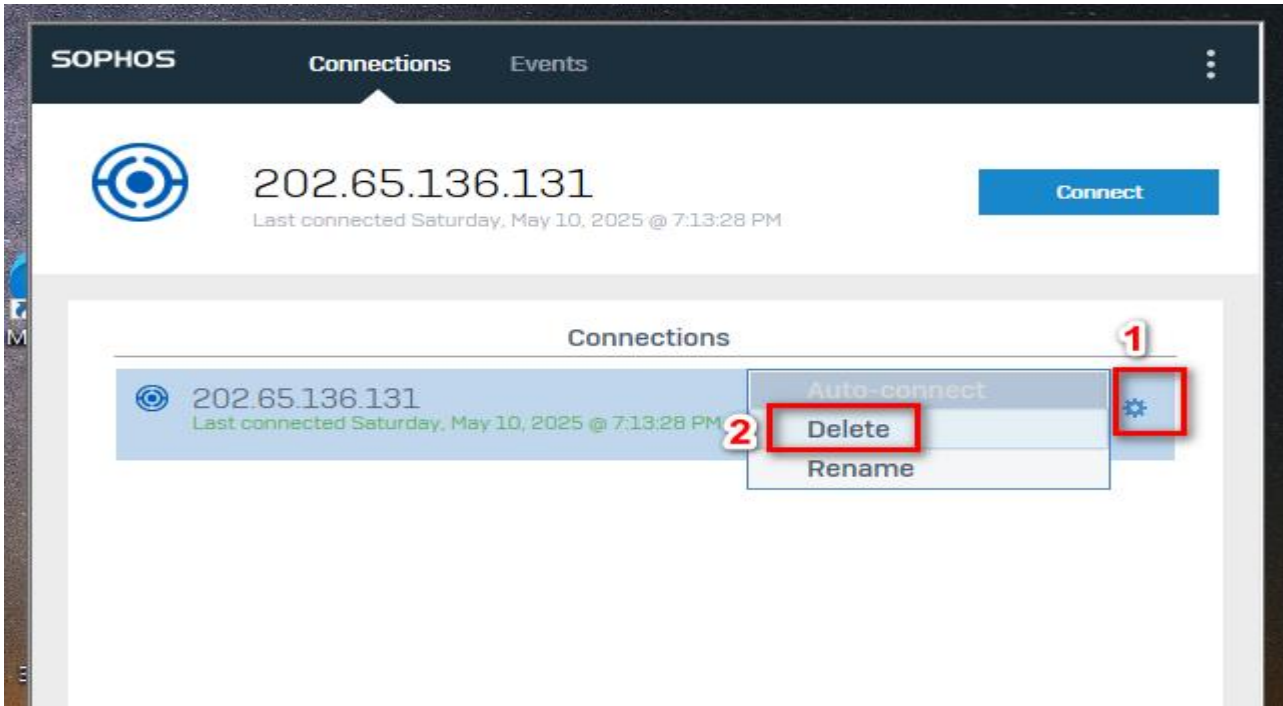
SOPHOS Connections Events

202.65.136.131
Last connected Saturday, May 10, 2025 @ 7:13:28 PM

Connect

Connections

1

202.65.136.131
Last connected Saturday, May 10, 2025 @ 7:13:28 PM

Auto-connect
2 Delete
Rename

M